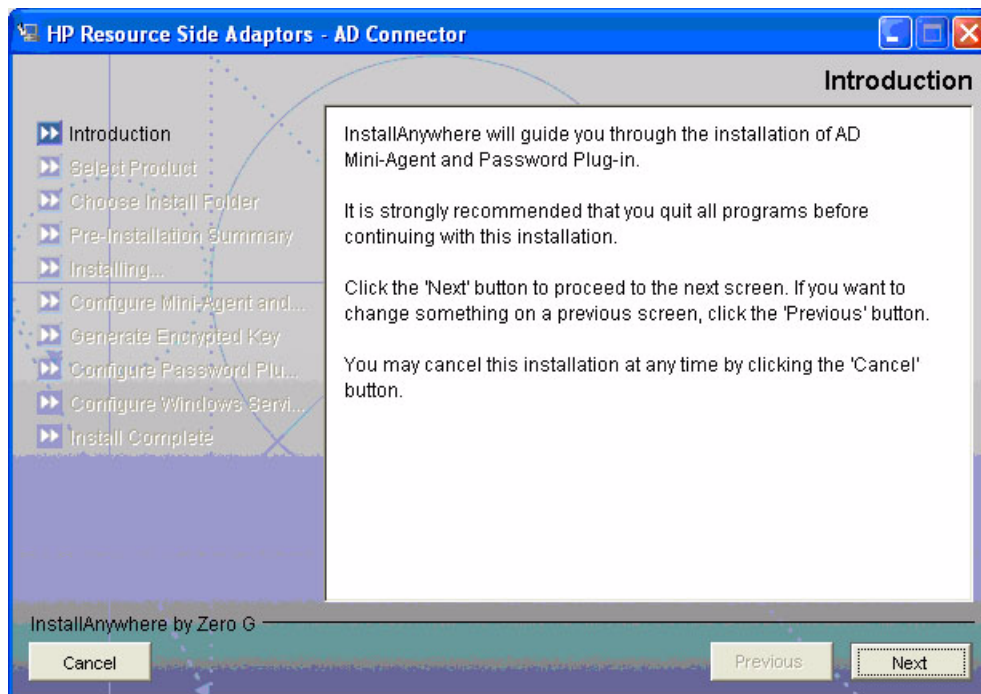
HP Resource Side Adaptors - AD Connector

Introduction

Introduction
Select Product
Choose Install Folder
Pre-Installation Summary
Installing...
Configure Mini-Agent and...
Generate Encrypted Key
Configure Password Plu...
Configure Windows Servi...
Install Complete

InstallAnywhere will guide you through the installation of AD Mini-Agent and Password Plug-in.

It is strongly recommended that you quit all programs before continuing with this installation.

Click the 'Next' button to proceed to the next screen. If you want to change something on a previous screen, click the 'Previous' button.

You may cancel this installation at any time by clicking the 'Cancel' button.

InstallAnywhere by Zero G

Cancel

Previous

Next